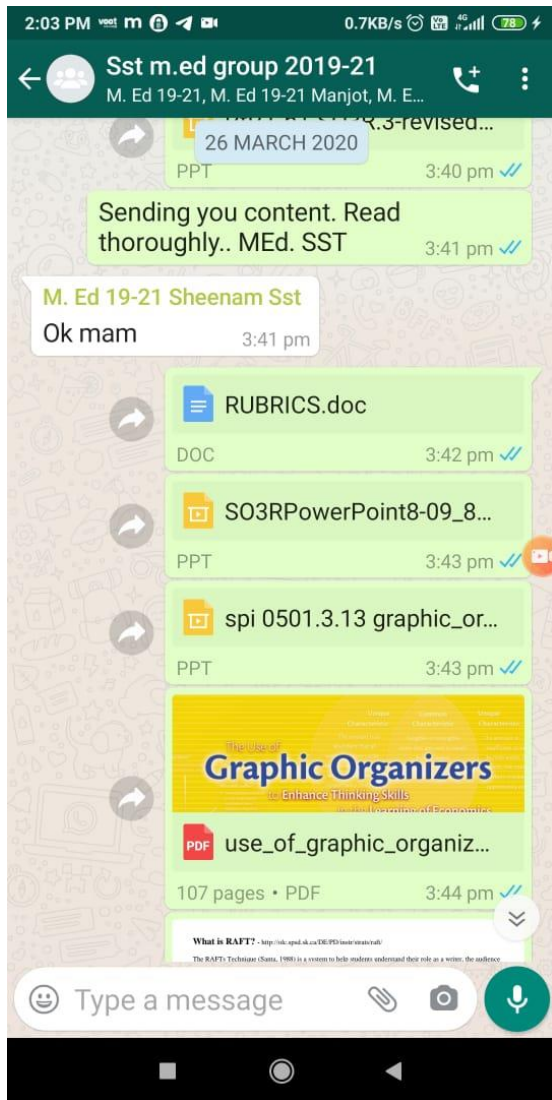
2:03 PM m 0.7KB/s 78

Sst m.ed group 2019-21
M. Ed 19-21, M. Ed 19-21 Manjot, M. E...

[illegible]R.3-revised...
26 MARCH 2020
PPT 3:40 pm

Sending you content. Read thoroughly.. MEd. SST 3:41 pm

M. Ed 19-21 Sheenam Sst
Ok mam 3:41 pm

RUBRICS.doc
DOC 3:42 pm

SO3RPowerPoint8-09_8...
PPT 3:43 pm

spi 0501.3.13 graphic_or...
PPT 3:43 pm

The Use of
Graphic Organizers
to Enhance Thinking Skills
in the Learning of Economics

use_of_graphic_organiz...
107 pages • PDF 3:44 pm

What is RAFT? - http://olc.spsd.sk.ca/DE/PD/instr/strats/raft/
The RAFTs Technique (Santa, 1988) is a system to help students understand their role as a writer, the audience

Type a message